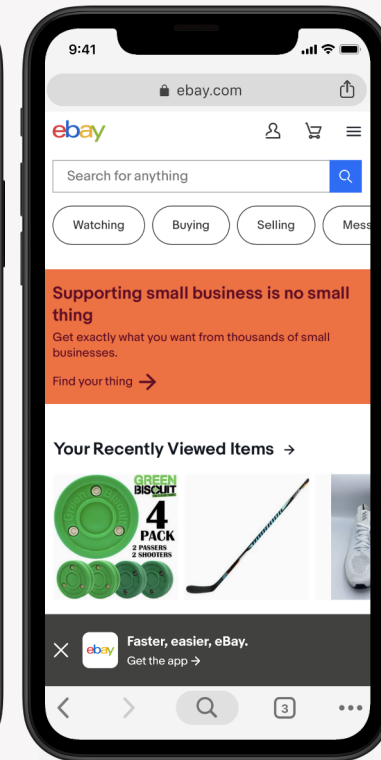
9:41

ebay.com

ebay

Search for anything

Watching
Buying
Selling
Mess

Supporting small business is no small thing
Get exactly what you want from thousands of small businesses.
Find your thing →

Your Recently Viewed Items →

GREEN BISCUIT 4 PACK 2 PASSERS 2 SHOOTERS

ebay
Faster, easier, eBay.
Get the app →

3